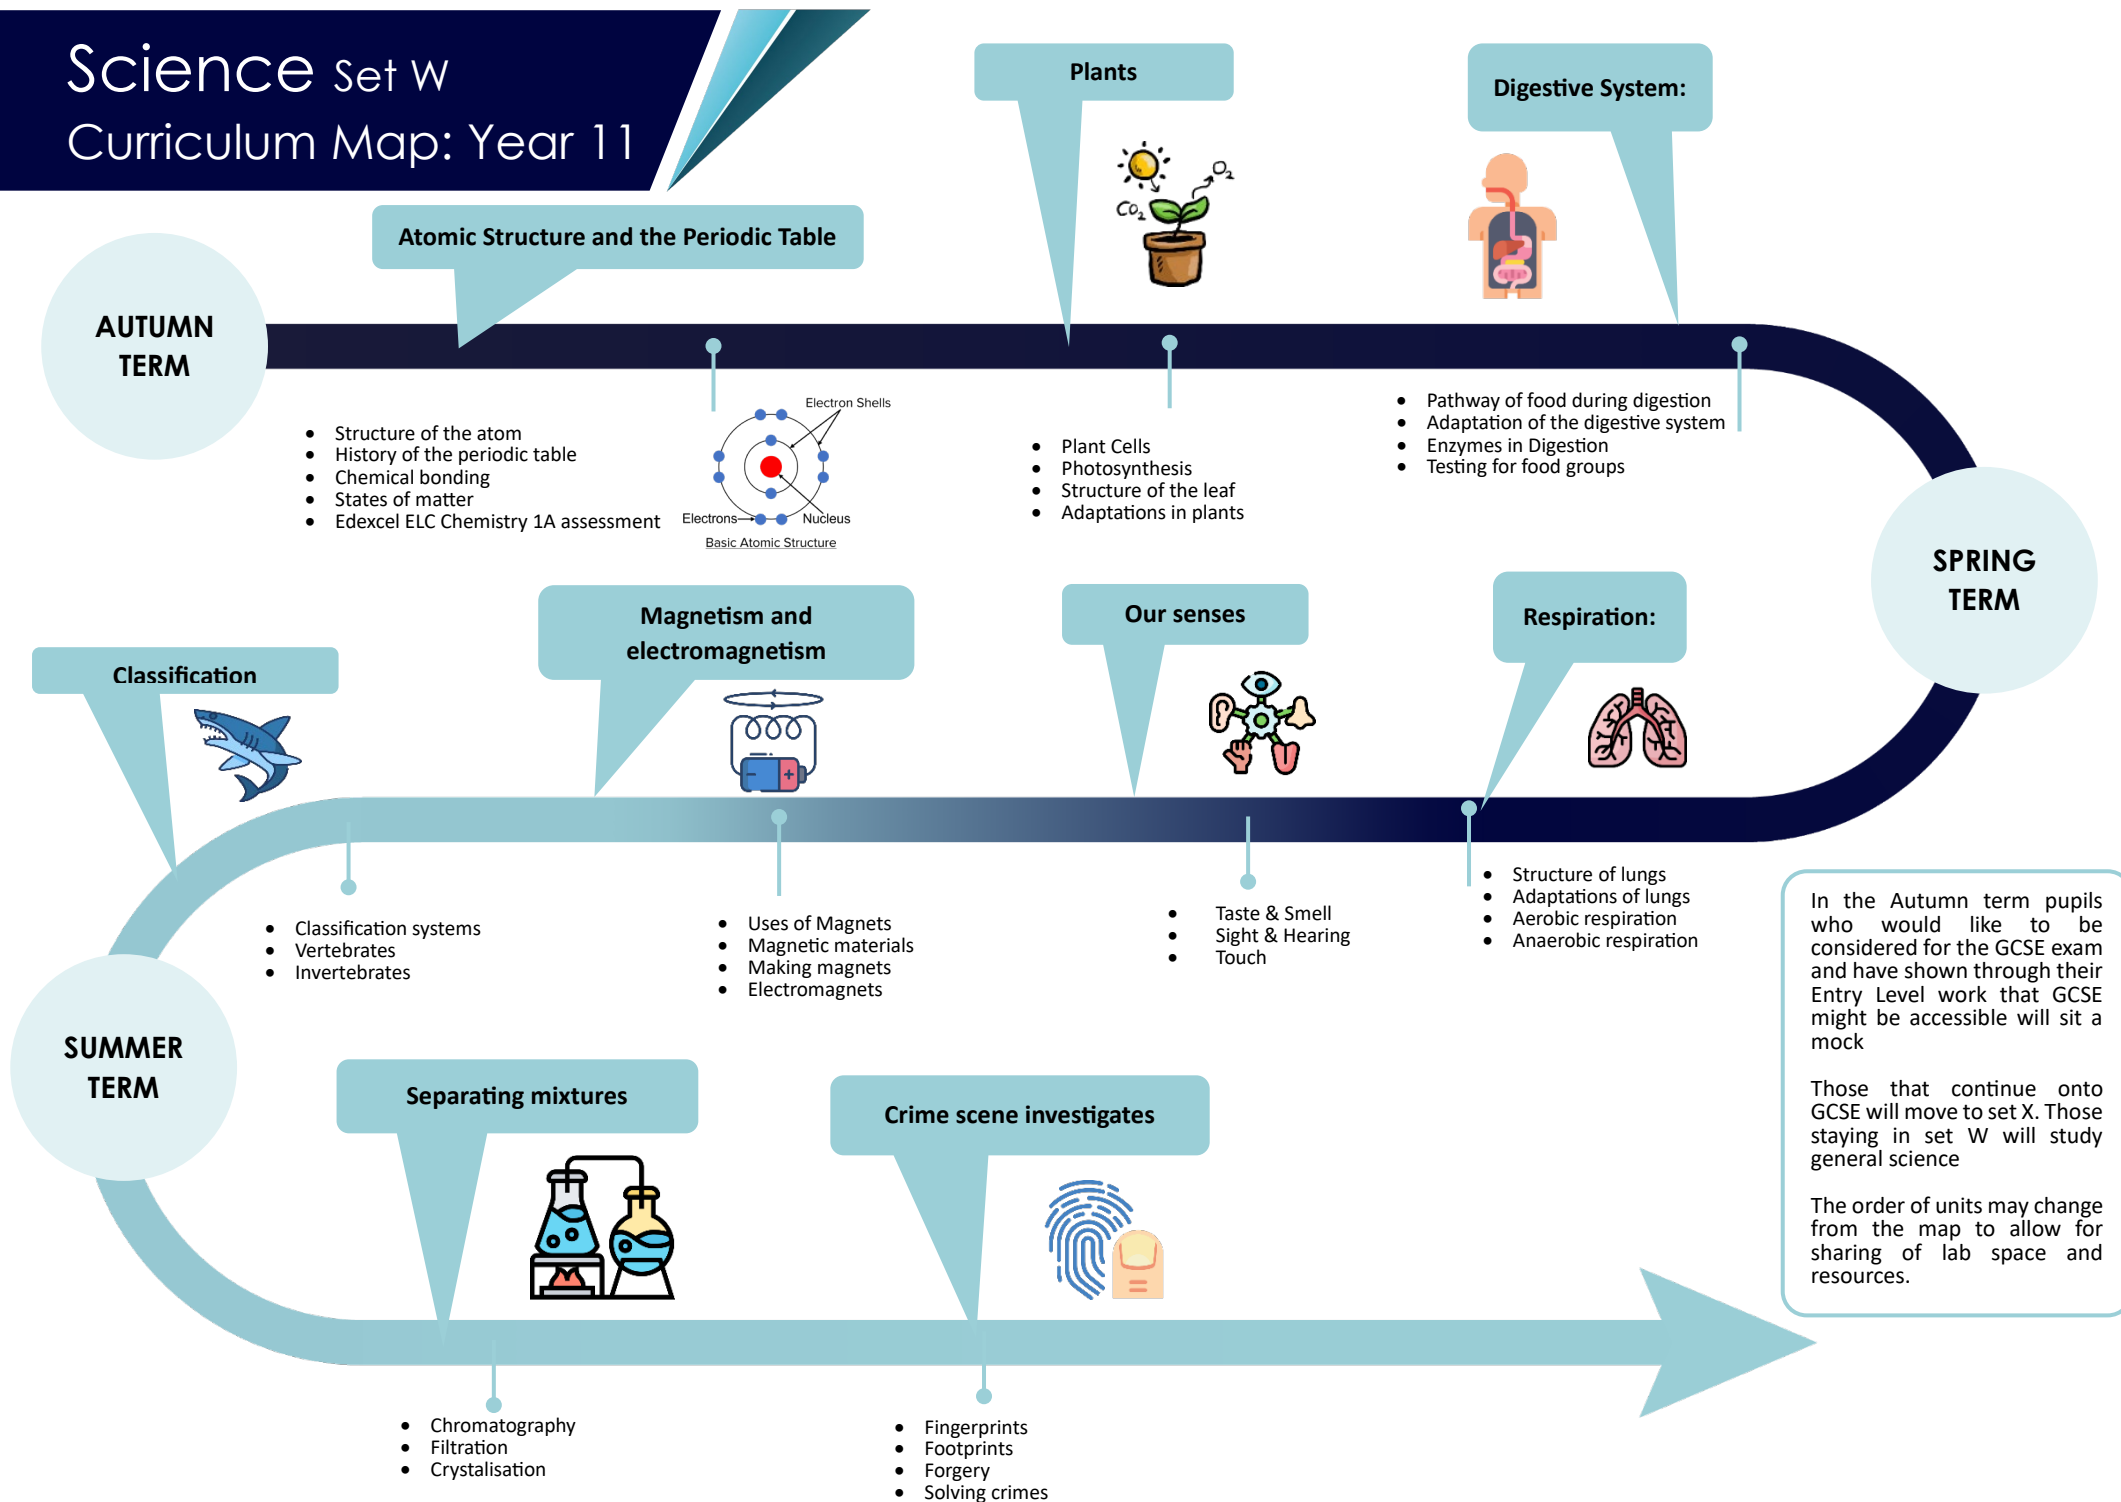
Science Set W
Curriculum Map: Year 11

AUTUMN TERM

Atomic Structure and the Periodic Table

- Structure of the atom
- History of the periodic table
- Chemical bonding
- States of matter
- Edexcel ELC Chemistry 1A assessment

Electron Shells
Electrons
Nucleus
Basic Atomic Structure

Plants

$CO_2$
$O_2$

- Plant Cells
- Photosynthesis
- Structure of the leaf
- Adaptations in plants

Digestive System:

- Pathway of food during digestion
- Adaptation of the digestive system
- Enzymes in Digestion
- Testing for food groups

SPRING TERM

Classification

- Classification systems
- Vertebrates
- Invertebrates

Magnetism and electromagnetism

- Uses of Magnets
- Magnetic materials
- Making magnets
- Electromagnets

Our senses

- Taste & Smell
- Sight & Hearing
- Touch

Respiration:

- Structure of lungs
- Adaptations of lungs
- Aerobic respiration
- Anaerobic respiration

In the Autumn term pupils who would like to be considered for the GCSE exam and have shown through their Entry Level work that GCSE might be accessible will sit a mock

Those that continue onto GCSE will move to set X. Those staying in set W will study general science

The order of units may change from the map to allow for sharing of lab space and resources.

SUMMER TERM

Separating mixtures

- Chromatography
- Filtration
- Crystalisation

Crime scene investigates

- Fingerprints
- Footprints
- Forgery
- Solving crimes